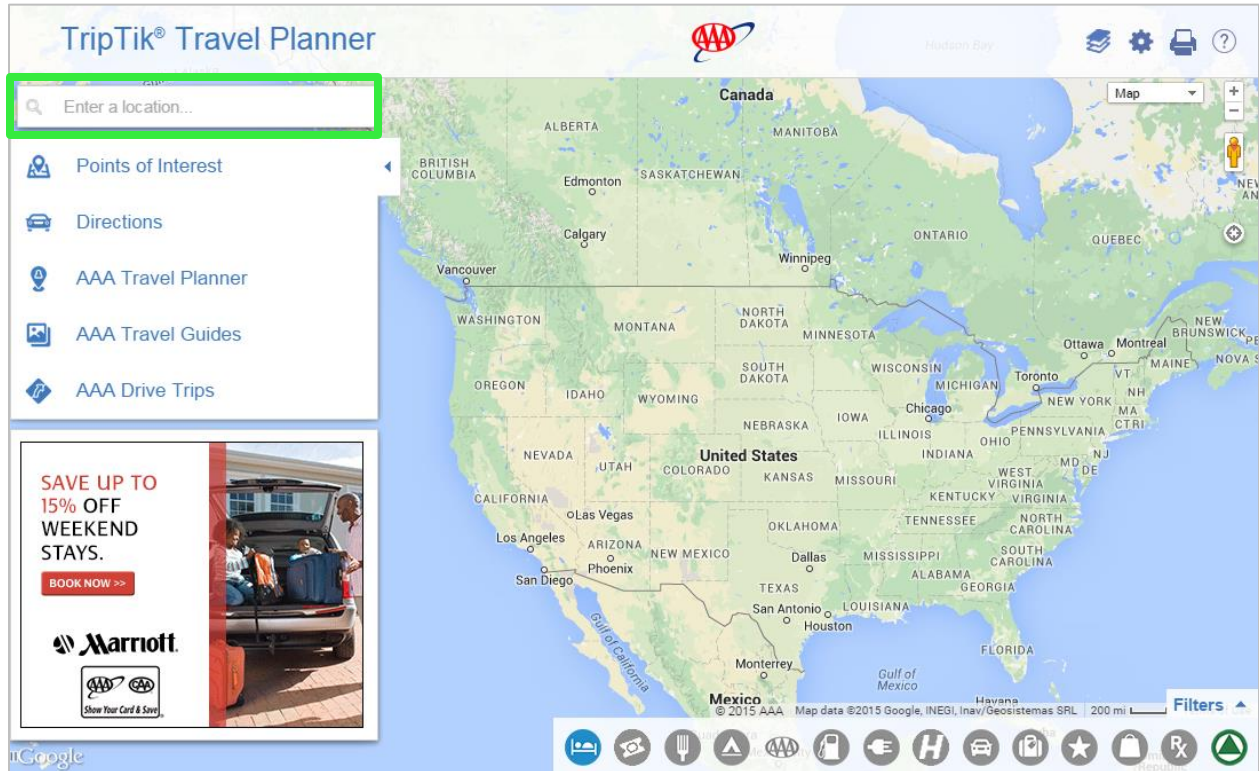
TripTik® Travel Planner

AAA

Enter a location...

Points of Interest

Directions

AAA Travel Planner

AAA Travel Guides

AAA Drive Trips

SAVE UP TO 15% OFF WEEKEND STAYS.

BOOK NOW >>

Marriott.

AAA CAA Show Your Card & Save

Map

Hudson Bay

Canada

ALBERTA

MANITOBA

BRITISH COLUMBIA

SASKATCHEWAN

Edmonton

Calgary

Winnipeg

ONTARIO

QUEBEC

Vancouver

WASHINGTON

MONTANA

NORTH DAKOTA

MINNESOTA

Ottawa

Montreal

NEW BRUNSWICK

NOVA S

OREGON

IDAHO

WYOMING

SOUTH DAKOTA

WISCONSIN

MICHIGAN

Toronto

VT

MAINE

NH

NEW YORK

MA

CT

RI

Chicago

IOWA

NEBRASKA

ILLINOIS

PENNSYLVANIA

OHIO

NEVADA

UTAH

United States

COLORADO

KANSAS

MISSOURI

INDIANA

MD

NJ

DE

WEST VIRGINIA

VIRGINIA

KENTUCKY

CALIFORNIA

Las Vegas

OKLAHOMA

TENNESSEE

NORTH CAROLINA

Los Angeles

ARIZONA

NEW MEXICO

Dallas

MISSISSIPPI

SOUTH CAROLINA

Phoenix

ALABAMA

GEORGIA

San Diego

TEXAS

San Antonio

LOUISIANA

Houston

Gulf of California

FLORIDA

Monterrey

Gulf of Mexico

Mexico

Havana

© 2015 AAA Map data ©2015 Google, INEGI, Inav/Geosistemas SRL 200 mi

Filters

Google